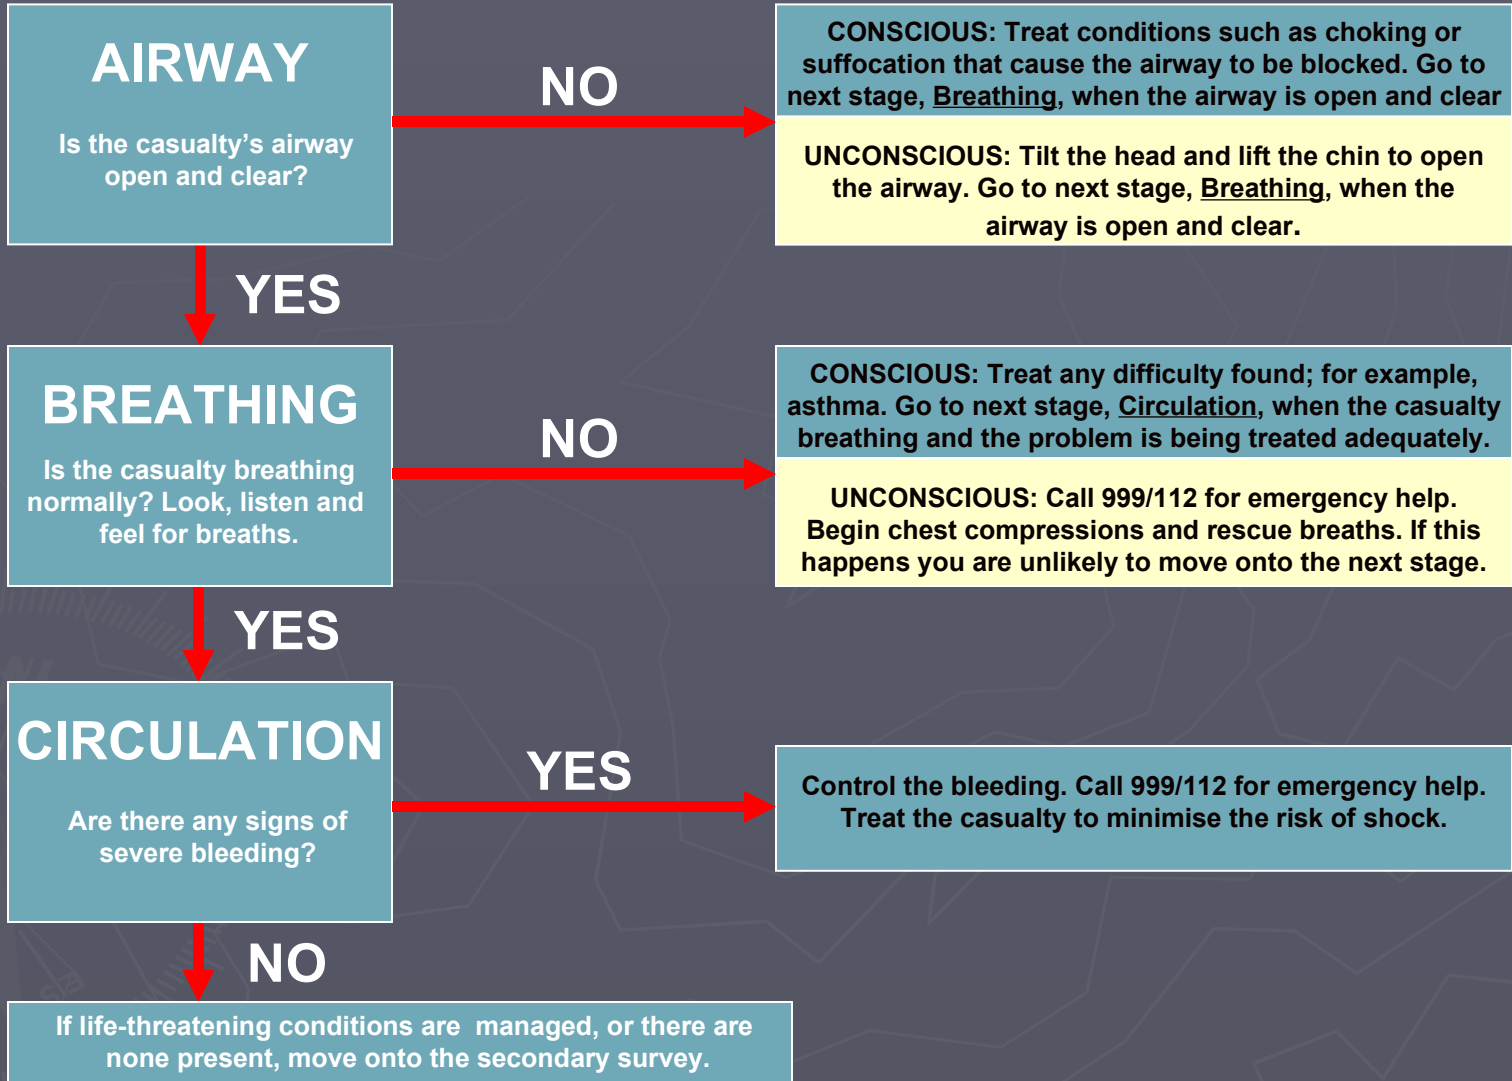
AIRWAY

Is the casualty's airway open and clear?

NO

CONSCIOUS: Treat conditions such as choking or suffocation that cause the airway to be blocked. Go to next stage, Breathing, when the airway is open and clear

UNCONSCIOUS: Tilt the head and lift the chin to open the airway. Go to next stage, Breathing, when the airway is open and clear.

YES

BREATHING

Is the casualty breathing normally? Look, listen and feel for breaths.

NO

CONSCIOUS: Treat any difficulty found; for example, asthma. Go to next stage, Circulation, when the casualty breathing and the problem is being treated adequately.

UNCONSCIOUS: Call 999/112 for emergency help. Begin chest compressions and rescue breaths. If this happens you are unlikely to move onto the next stage.

YES

CIRCULATION

Are there any signs of severe bleeding?

YES

Control the bleeding. Call 999/112 for emergency help. Treat the casualty to minimise the risk of shock.

NO

If life-threatening conditions are managed, or there are none present, move onto the secondary survey.